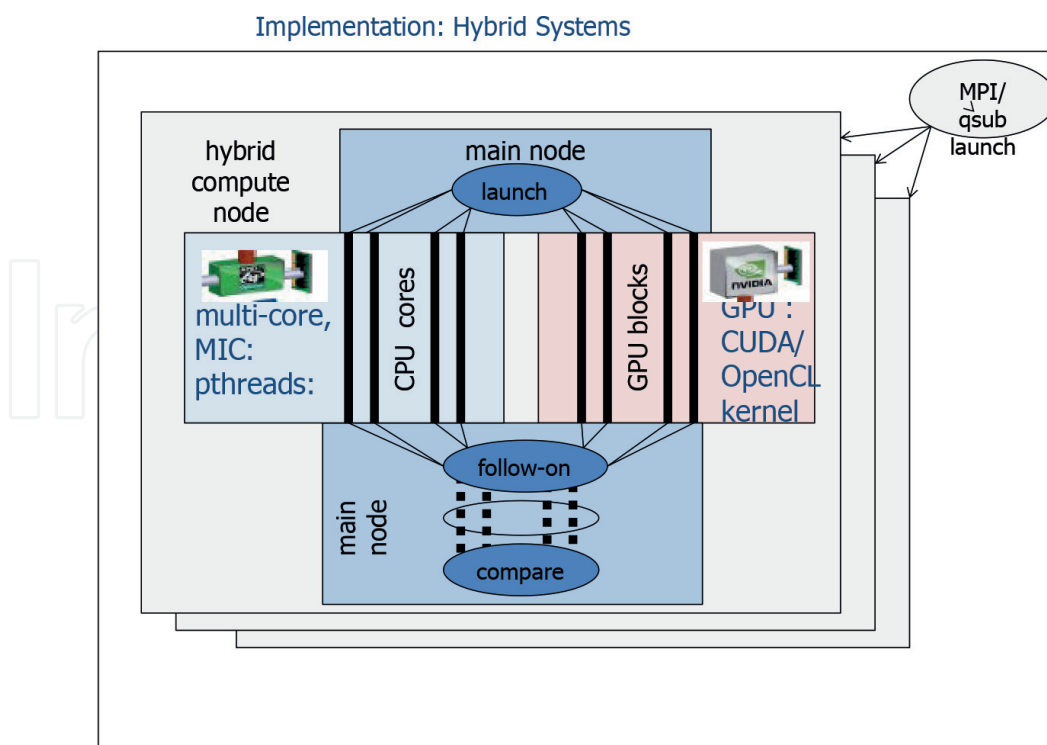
Implementation: Hybrid Systems

MPI/ qsub launch

hybrid compute node

main node

launch

multi-core, MIC: pthreads:

CPU cores

GPU blocks

GPU : CUDA/ OpenCL kernel

NVIDIA

follow-on

main node

compare